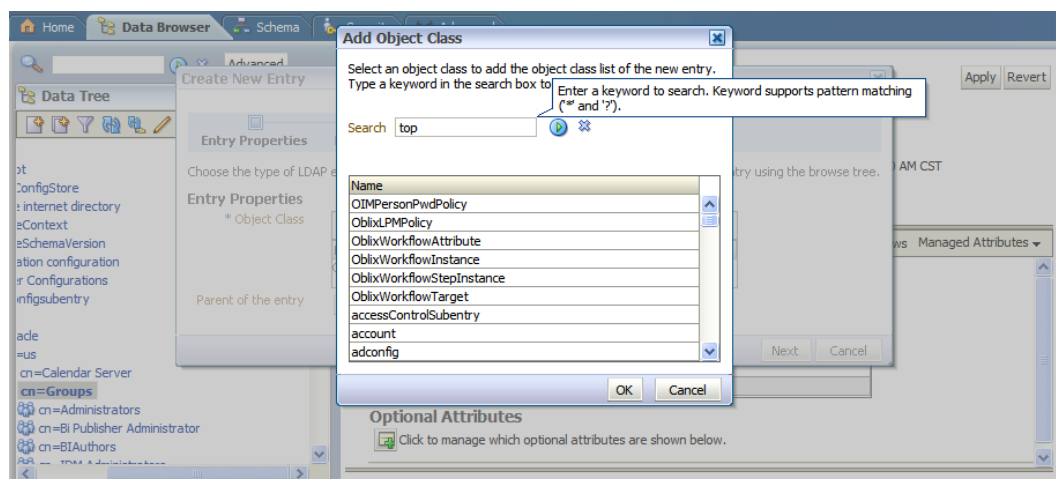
Home Data Browser Schema

Advanced

Data Tree

Create New Entry

Entry Properties

Choose the type of LDAP e

Entry Properties

* Object Class

Parent of the entry

ot
ConfigStore
e internet directory
eContext
eSchemaVersion
ation configuration
r Configurations
nfigsubentry

acle
=us
cn=Calendar Server
cn=Groups
cn=Administrators
cn=Bi Publisher Administrator
cn=BIAuthors

Add Object Class

Select an object class to add the object class list of the new entry. Type a keyword in the search box to

Enter a keyword to search. Keyword supports pattern matching ('*' and '?').

Search top

| Name |
|---|
| OIMPersonPwdPolicy |
| OblixLPMPolicy |
| OblixWorkflowAttribute |
| OblixWorkflowInstance |
| OblixWorkflowStepInstance |
| OblixWorkflowTarget |
| accessControlSubentry |
| account |
| adconfig |

OK Cancel

Apply Revert

AM CST

try using the browse tree.

Next Cancel

ws Managed Attributes

Optional Attributes

Click to manage which optional attributes are shown below.